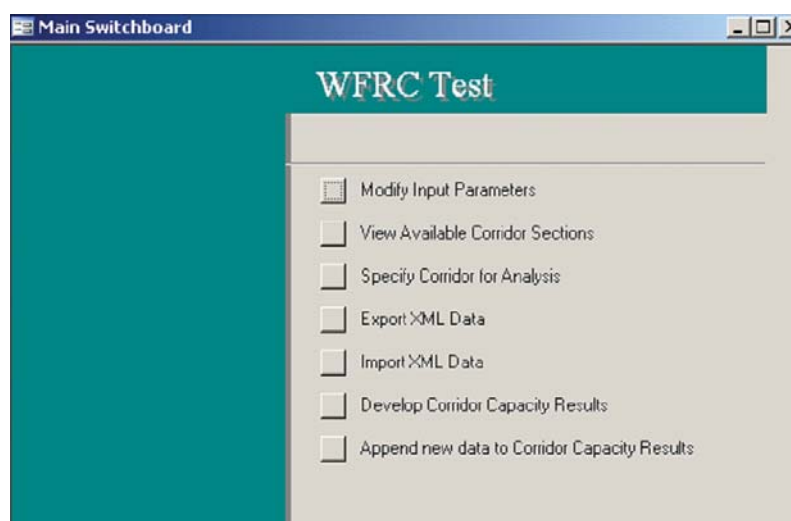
Main Switchboard

WFRC Test

Modify Input Parameters

View Available Corridor Sections

Specify Corridor for Analysis

Export XML Data

Import XML Data

Develop Corridor Capacity Results

Append new data to Corridor Capacity Results